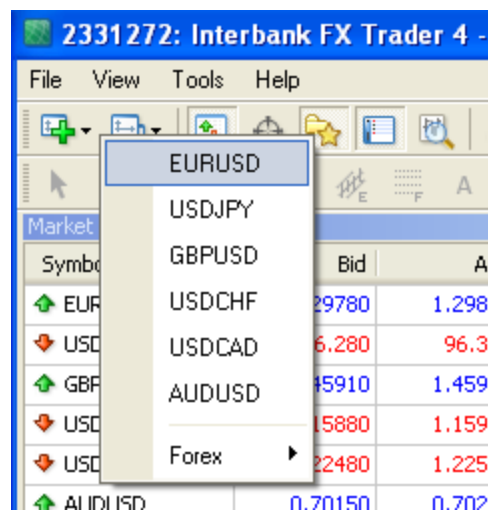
2331272: Interbank FX Trader 4 -

File View Tools Help

EURUSD
USDJPY
GBPUSD
USDCHF
USDCAD
AUDUSD
Forex

Market

| Symbo | Bid | A |
|---|---|---|
| EUR | 29780 | 1.298 |
| USD | 6.280 | 96.3 |
| GBP | 45910 | 1.459 |
| USD | 15880 | 1.159 |
| USD | 22480 | 1.225 |
| AUDUSD | 0.70150 | 0.702 |